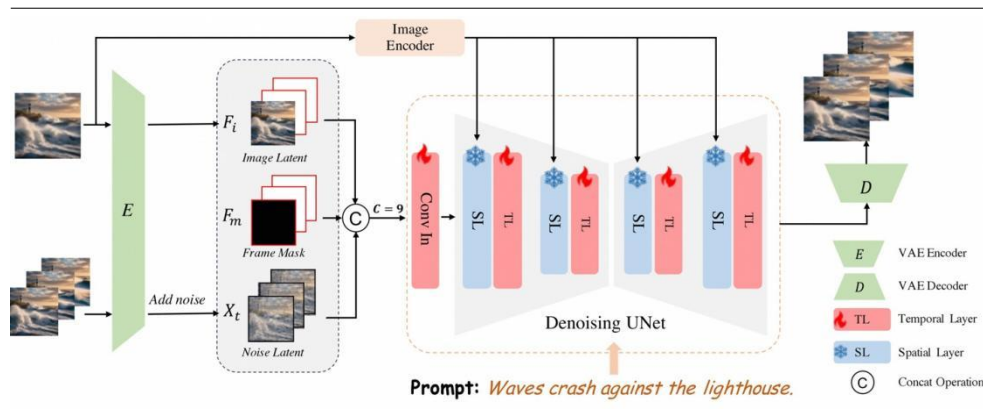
Image Encoder

$E$

Add noise

$F_i$

Image Latent

$F_m$

Frame Mask

$X_t$

Noise Latent

C

$C = 9$

Conv In

SL

TL

SL

TL

SL

TL

SL

TL

Denoising UNet

Prompt: Waves crash against the lighthouse.

$D$

$E$ VAE Encoder

$D$ VAE Decoder

TL Temporal Layer

SL Spatial Layer

C Concat Operation